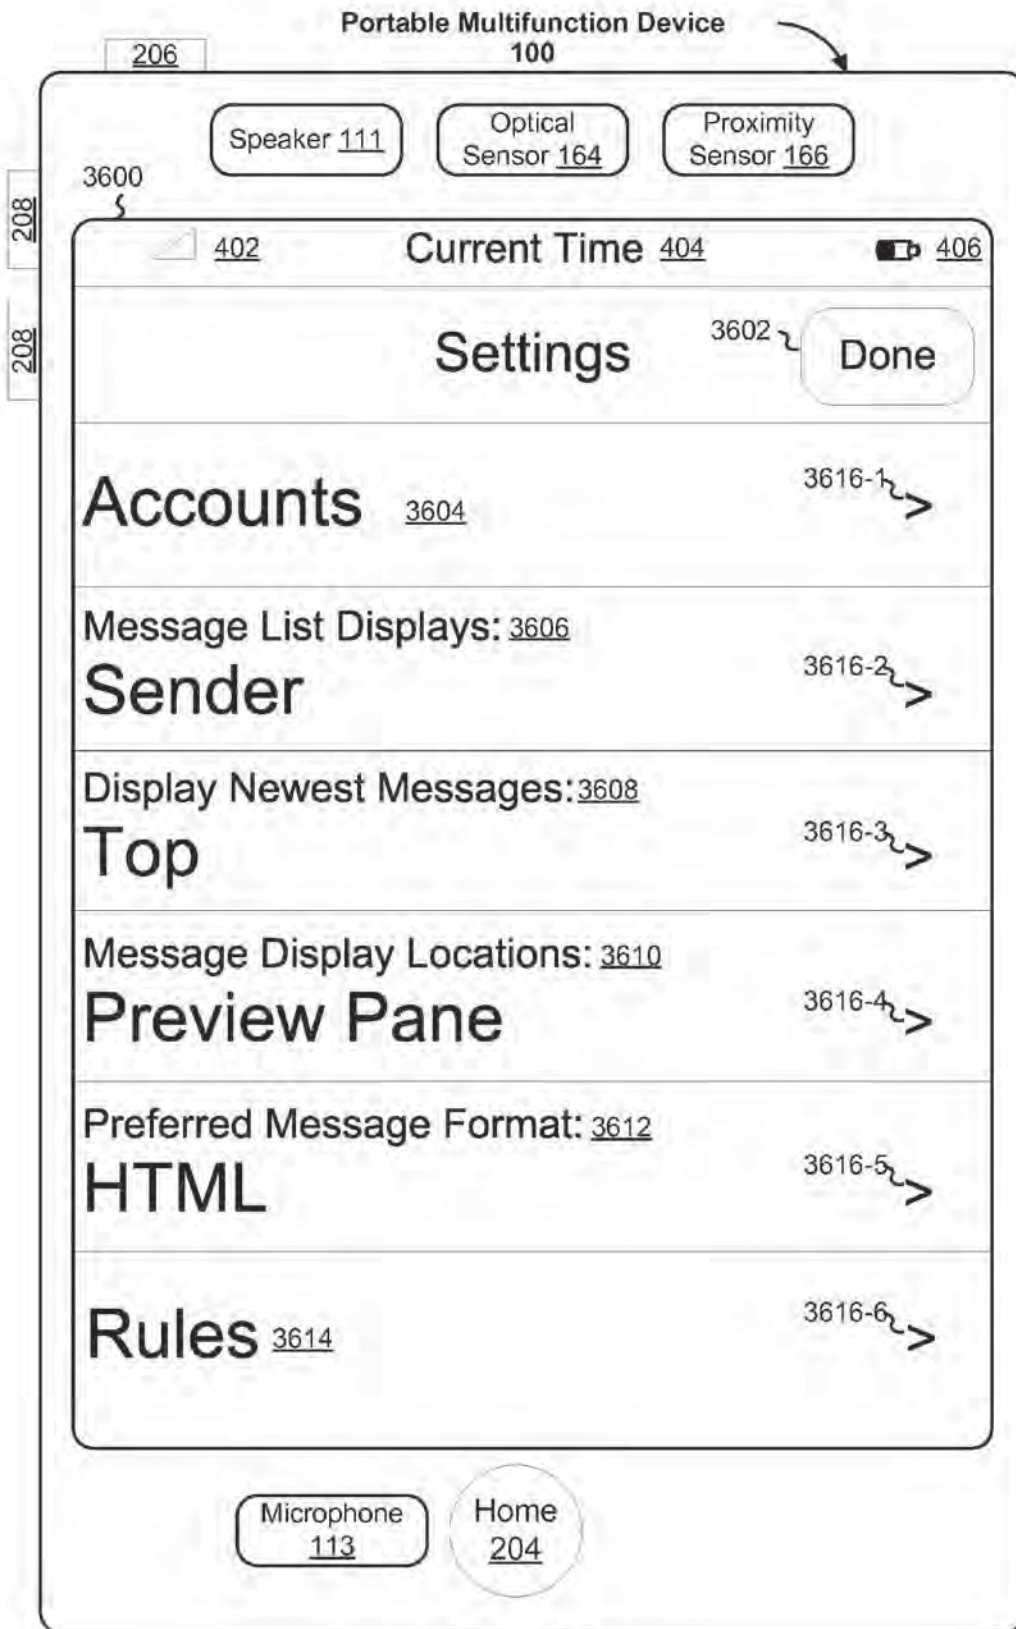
Portable Multifunction Device 100

206

208

208

Speaker 111

Optical Sensor 164

Proximity Sensor 166

3600

402

Current Time 404

406

Settings

3602

Done

Accounts 3604

3616-1

>

Message List Displays: 3606

Sender

3616-2

>

Display Newest Messages: 3608

Top

3616-3

>

Message Display Locations: 3610

Preview Pane

3616-4

>

Preferred Message Format: 3612

HTML

3616-5

>

Rules 3614

3616-6

>

Microphone 113

Home 204